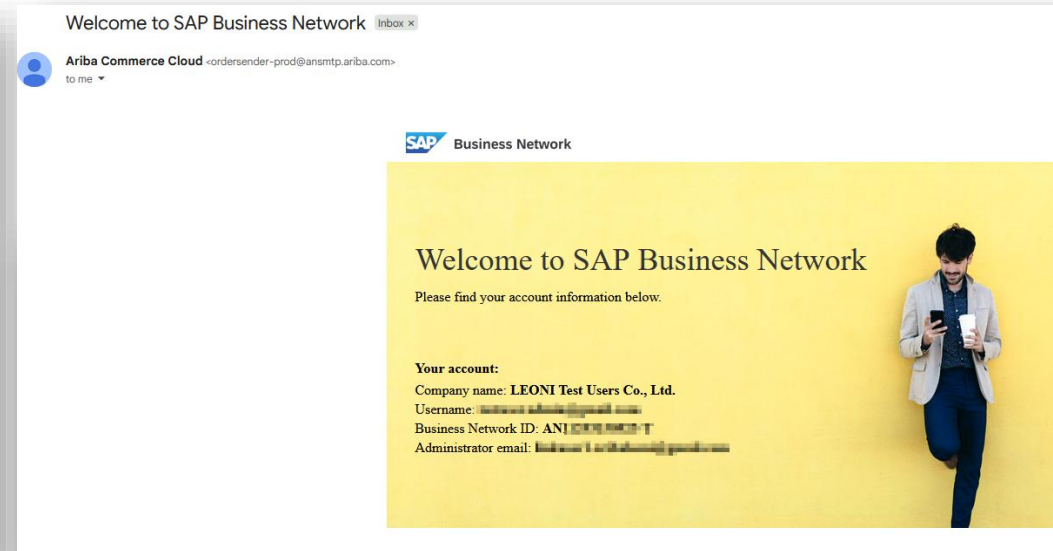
Welcome to SAP Business Network Inbox ×

Ariba Commerce Cloud <ordersender-prod@ansmtp.ariba.com>
to me

SAP Business Network

Welcome to SAP Business Network

Please find your account information below.

Your account:
Company name: LEONI Test Users Co., Ltd.
Username: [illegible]
Business Network ID: AN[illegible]
Administrator email: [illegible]